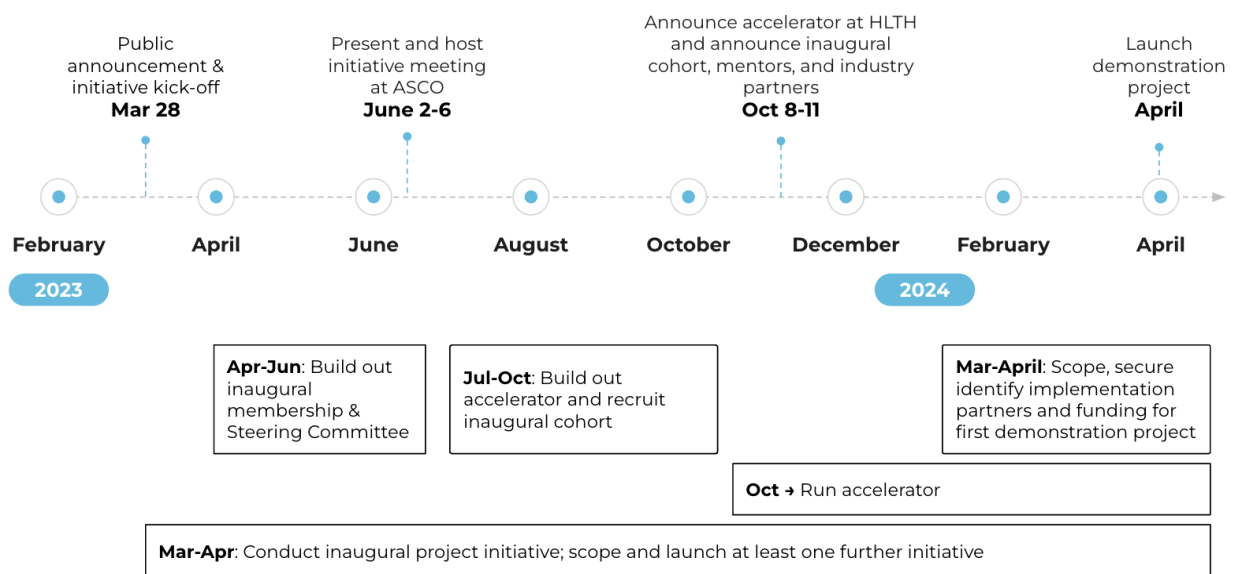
Public announcement & initiative kick-off
**Mar 28**

Present and host initiative meeting at ASCO
**June 2-6**

Announce accelerator at HLTH and announce inaugural cohort, mentors, and industry partners
**Oct 8-11**

Launch demonstration project
**April**

February
April
June
August
October
December
February
April

2023

2024

**Apr-Jun**: Build out inaugural membership & Steering Committee

**Jul-Oct**: Build out accelerator and recruit inaugural cohort

**Mar-April**: Scope, secure identify implementation partners and funding for first demonstration project

**Oct →** Run accelerator

**Mar-Apr**: Conduct inaugural project initiative; scope and launch at least one further initiative